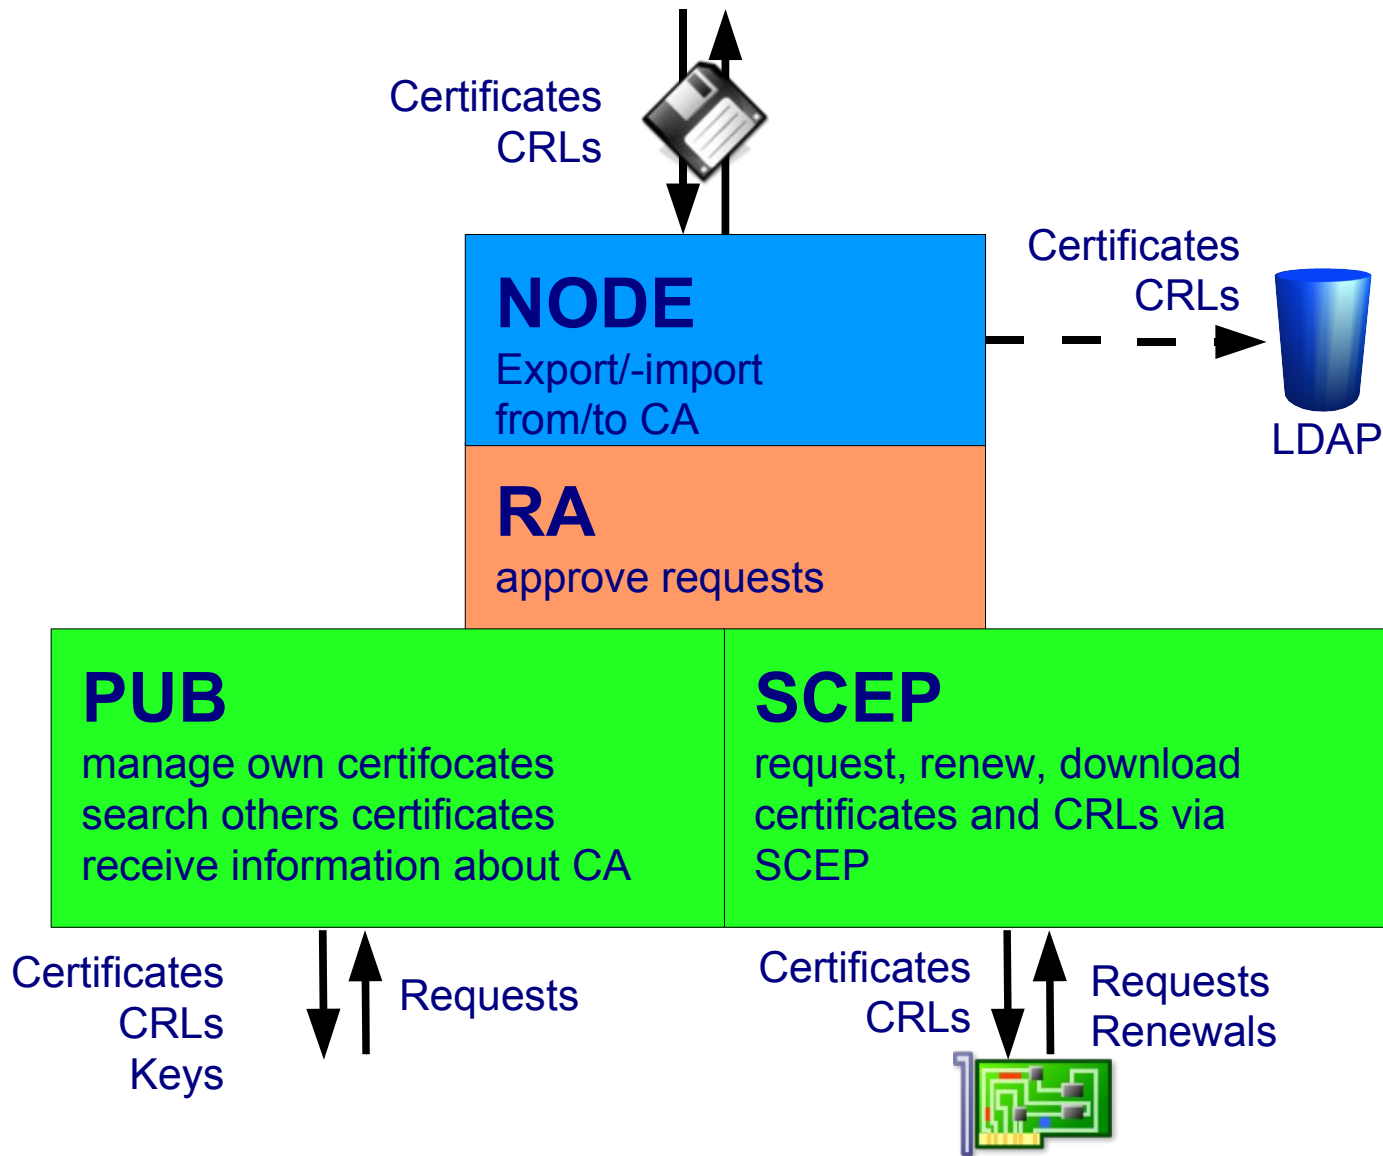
Certificates
CRLs

NODE
Export/-import
from/to CA

Certificates
CRLs

LDAP

RA
approve requests

PUB
manage own certifocates
search others certificates
receive information about CA

SCEP
request, renew, download
certificates and CRLs via
SCEP

Certificates
CRLs
Keys

Requests

Certificates
CRLs

Requests
Renewals